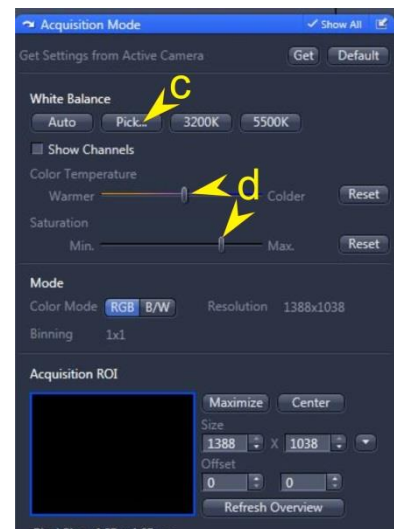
Acquisition Mode
Show All

Get Settings from Active Camera
Get
Default

White Balance
c
Auto
Pick...
3200K
5500K

Show Channels

Color Temperature
d
Warmer
Colder
Reset

Saturation
Min.
Max.
Reset

Mode
Color Mode
RGB
B/W
Resolution
1388x1038
Binning
1x1

Acquisition ROI
Maximize
Center
Size
1388
X
1038
Offset
0
0
Refresh Overview